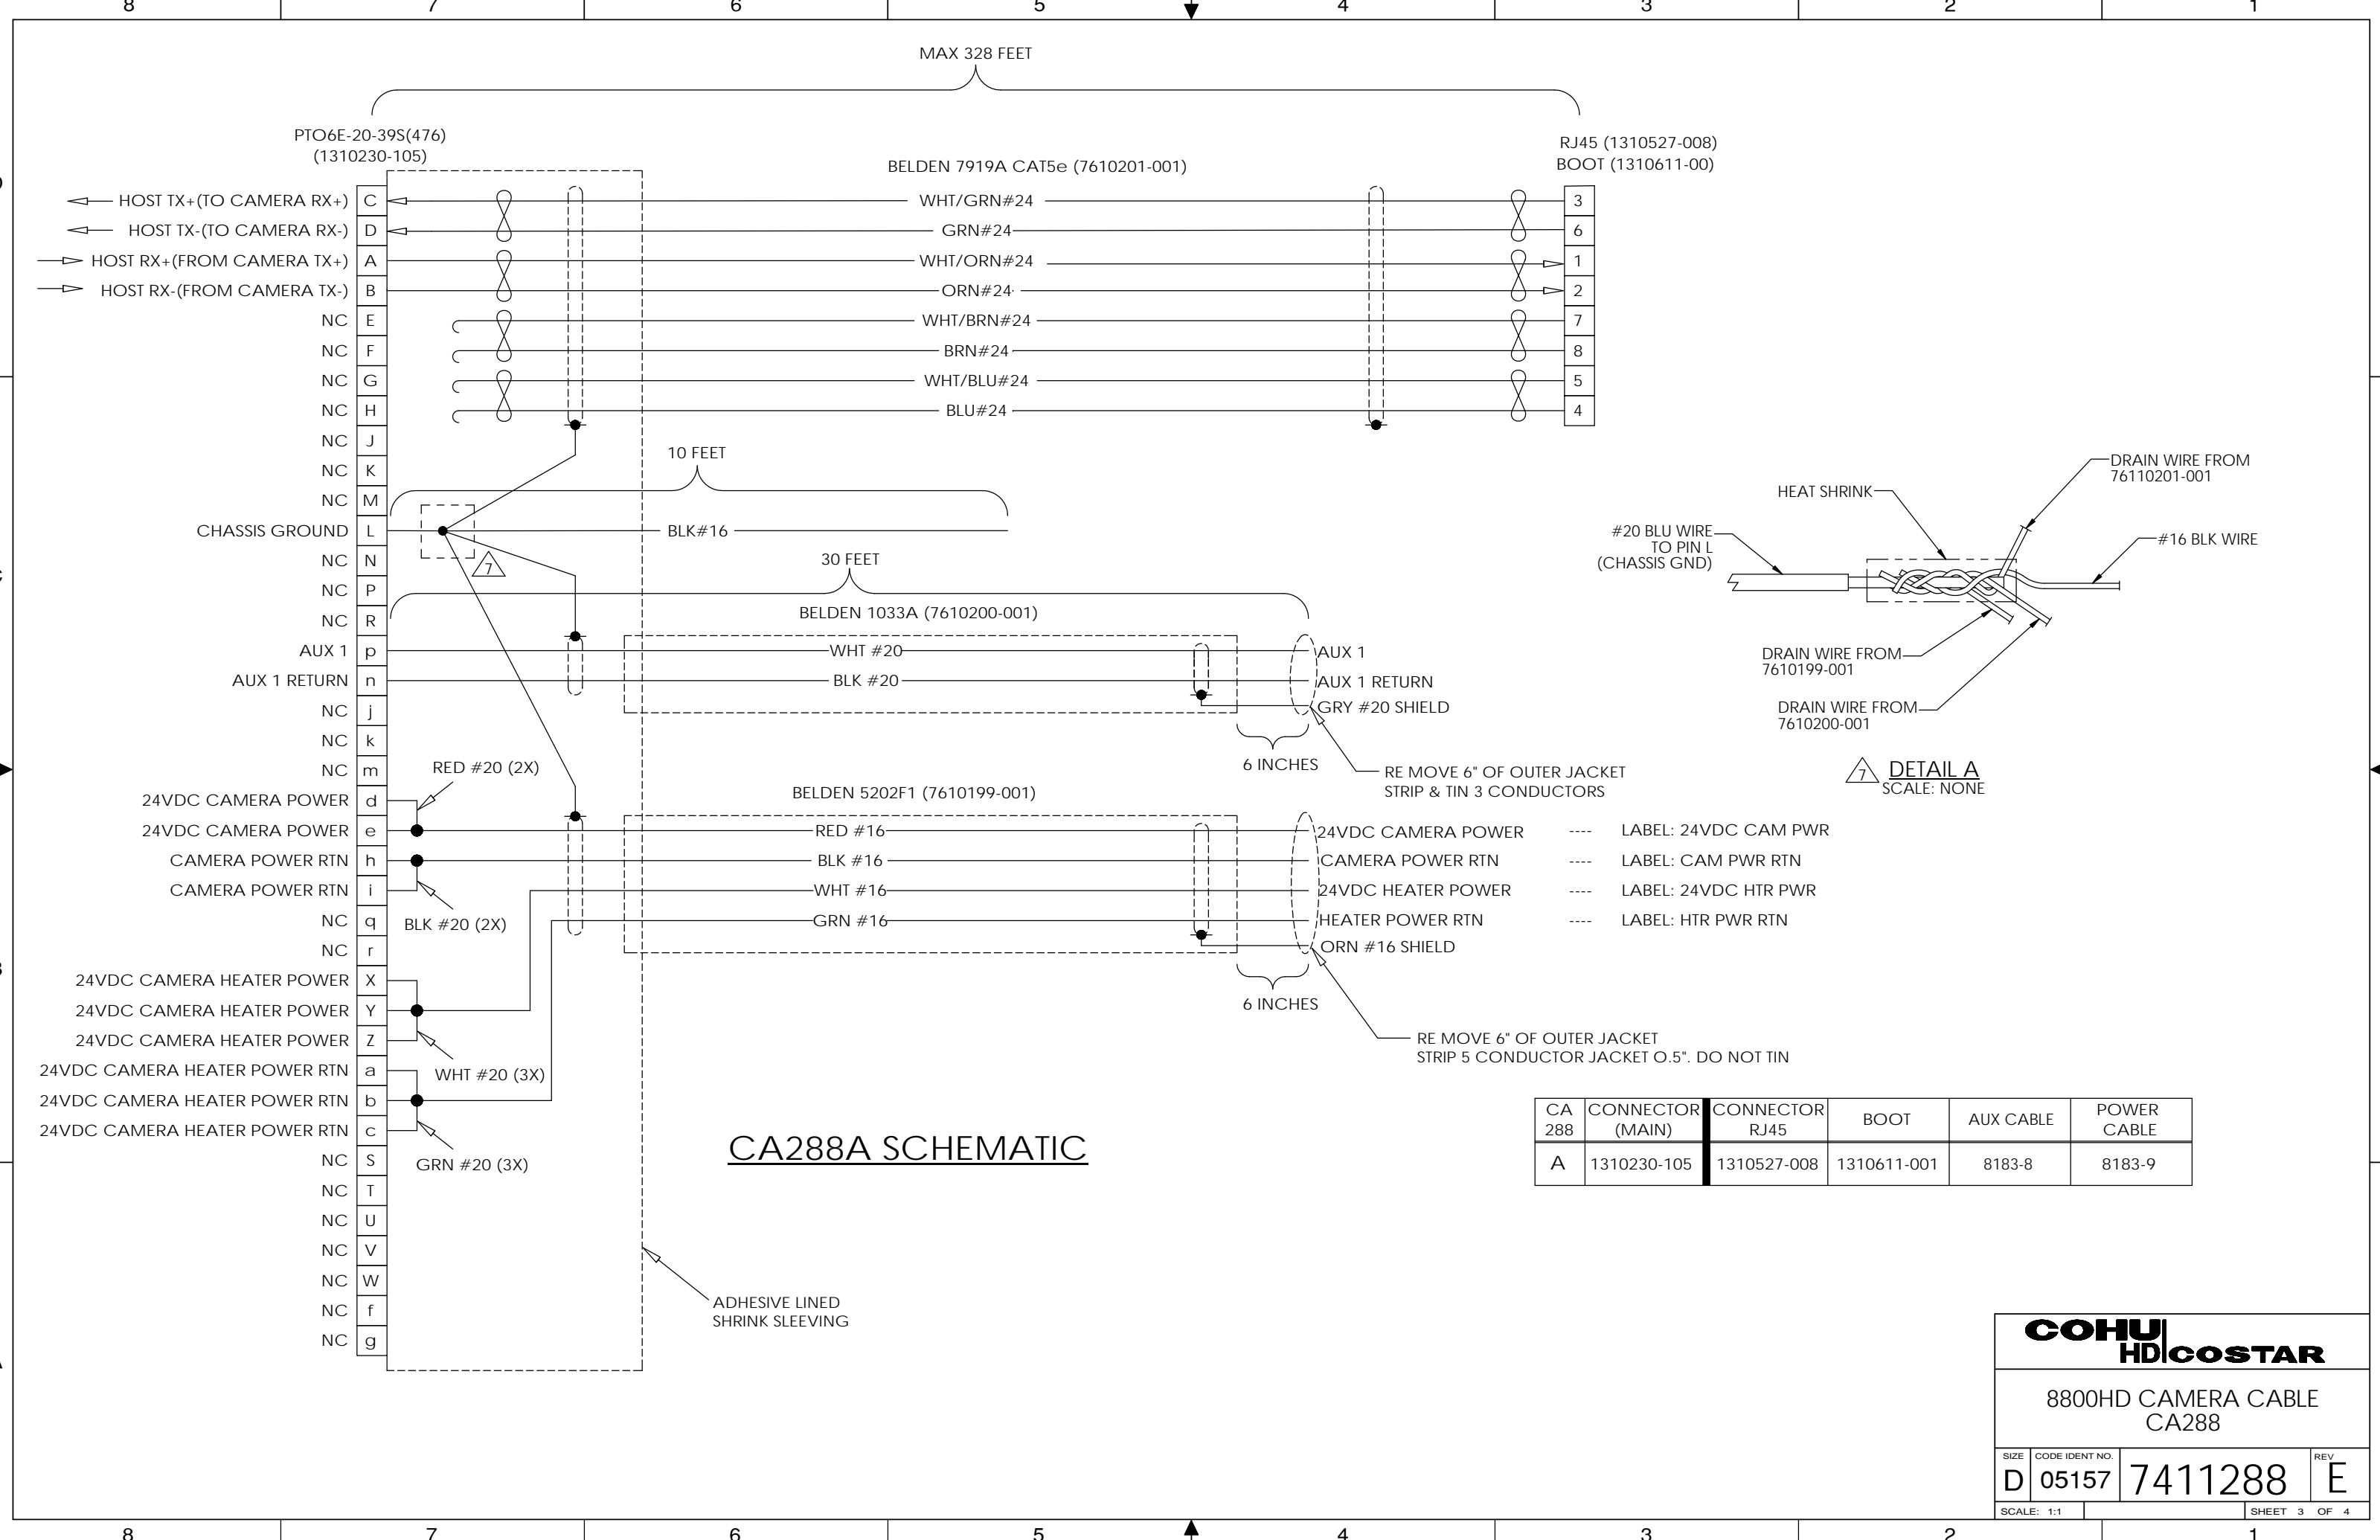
8 7 6 5 4 3 2 1

MAX 328 FEET

PTO6E-20-39S(476)
(1310230-105)

BELDEN 7919A CAT5e (7610201-001)

RJ45 (1310527-008)
BOOT (1310611-00)

HOST TX+(TO CAMERA RX+) C
HOST TX-(TO CAMERA RX-) D
HOST RX+(FROM CAMERA TX+) A
HOST RX-(FROM CAMERA TX-) B
NC E
NC F
NC G
NC H
NC J
NC K
NC M
CHASSIS GROUND L
NC N
NC P
NC R
AUX 1 p
AUX 1 RETURN n
NC j
NC k
NC m
24VDC CAMERA POWER d
24VDC CAMERA POWER e
CAMERA POWER RTN h
CAMERA POWER RTN i
NC q
NC r
24VDC CAMERA HEATER POWER X
24VDC CAMERA HEATER POWER Y
24VDC CAMERA HEATER POWER Z
24VDC CAMERA HEATER POWER RTN a
24VDC CAMERA HEATER POWER RTN b
24VDC CAMERA HEATER POWER RTN c
NC S
NC T
NC U
NC V
NC W
NC f
NC g

WHT/GRN#24 3
GRN#24 6
WHT/ORN#24 1
ORN#24 2
WHT/BRN#24 7
BRN#24 8
WHT/BLU#24 5
BLU#24 4

10 FEET
BLK#16
7
30 FEET
BELDEN 1033A (7610200-001)
WHT #20
BLK #20
AUX 1
AUX 1 RETURN
GRY #20 SHIELD
6 INCHES
RE MOVE 6" OF OUTER JACKET
STRIP & TIN 3 CONDUCTORS

RED #20 (2X)
BELDEN 5202F1 (7610199-001)
RED #16
BLK #16
WHT #16
GRN #16
BLK #20 (2X)
24VDC CAMERA POWER ---- LABEL: 24VDC CAM PWR
CAMERA POWER RTN ---- LABEL: CAM PWR RTN
24VDC HEATER POWER ---- LABEL: 24VDC HTR PWR
HEATER POWER RTN ---- LABEL: HTR PWR RTN
ORN #16 SHIELD
6 INCHES
RE MOVE 6" OF OUTER JACKET
STRIP 5 CONDUCTOR JACKET O.5". DO NOT TIN
WHT #20 (3X)
GRN #20 (3X)

HEAT SHRINK
DRAIN WIRE FROM 76110201-001
#20 BLU WIRE TO PIN L (CHASSIS GND)
#16 BLK WIRE
DRAIN WIRE FROM 7610199-001
DRAIN WIRE FROM 7610200-001
7 DETAIL A
SCALE: NONE

CA288A SCHEMATIC

| CA 288 | CONNECTOR (MAIN) | CONNECTOR RJ45 | BOOT | AUX CABLE | POWER CABLE |
|---|---|---|---|---|---|
| A | 1310230-105 | 1310527-008 | 1310611-001 | 8183-8 | 8183-9 |

ADHESIVE LINED
SHRINK SLEEVING

COHU HD COSTAR
8800HD CAMERA CABLE
CA288
SIZE D CODE IDENT NO. 05157 7411288 REV E
SCALE: 1:1 SHEET 3 OF 4

8 7 6 5 4 3 2 1